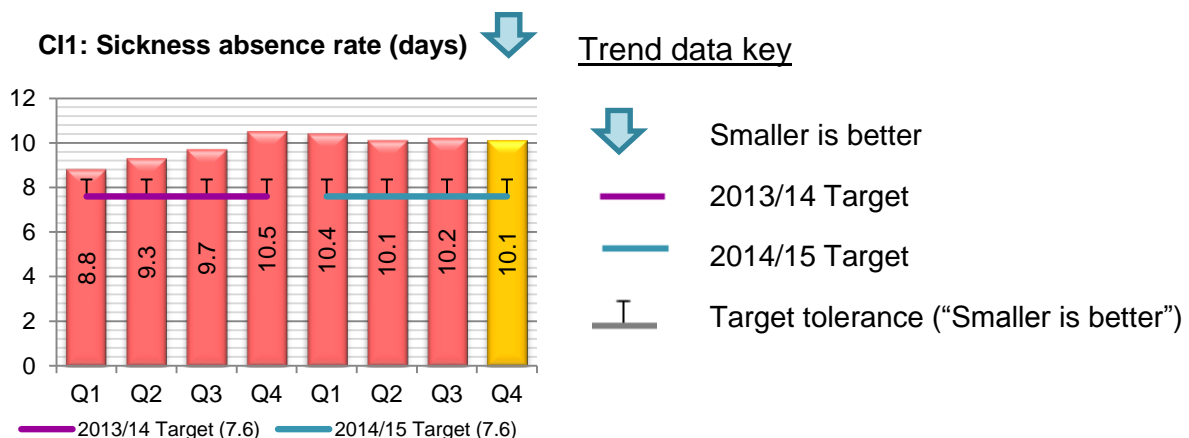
CI1: Sickness absence rate (days)

| | Q1 | Q2 | Q3 | Q4 | Q1 | Q2 | Q3 | Q4 |
|---|---|---|---|---|---|---|---|---|
| | 8.8 | 9.3 | 9.7 | 10.5 | 10.4 | 10.1 | 10.2 | 10.1 |

12
10
8
6
4
2
0

2013/14 Target (7.6)
2014/15 Target (7.6)

Trend data key

Smaller is better

2013/14 Target

2014/15 Target

Target tolerance ("Smaller is better")